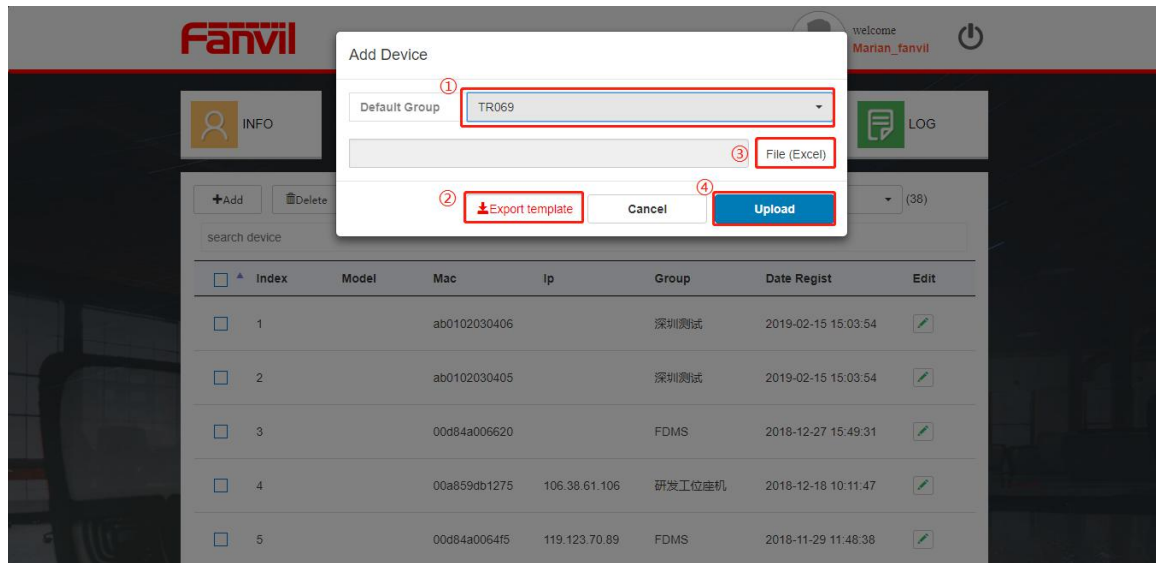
Fanvil

welcome
Marian_fanvil

Add Device

①
Default Group
TR069

③ File (Excel)

② Export template
Cancel
④ Upload

INFO

LOG

+Add
Delete

(38)

search device

| Index | Model | Mac | Ip | Group | Date Regist | Edit |
|---|---|---|---|---|---|---|
| 1 | | ab0102030406 | | 深圳测试 | 2019-02-15 15:03:54 | |
| 2 | | ab0102030405 | | 深圳测试 | 2019-02-15 15:03:54 | |
| 3 | | 00d84a006620 | | FDMS | 2018-12-27 15:49:31 | |
| 4 | | 00a859db1275 | 106.38.61.106 | 研发工位座机 | 2018-12-18 10:11:47 | |
| 5 | | 00d84a0064f5 | 119.123.70.89 | FDMS | 2018-11-29 11:48:38 | |